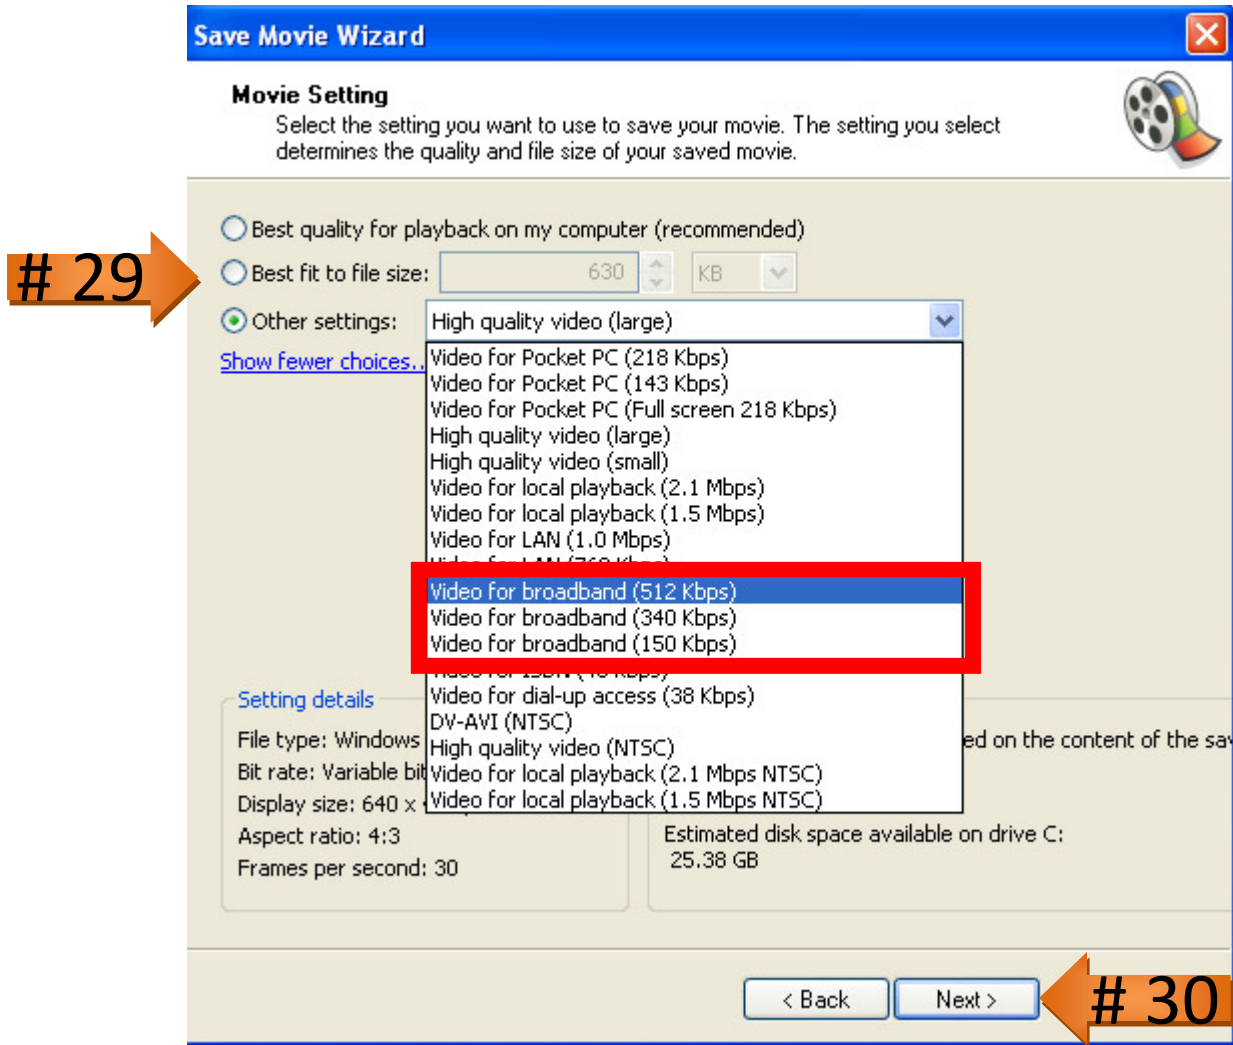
Save Movie Wizard

Movie Setting
Select the setting you want to use to save your movie. The setting you select determines the quality and file size of your saved movie.

# 29

Best quality for playback on my computer (recommended)
Best fit to file size: 630 KB
Other settings: High quality video (large)
Show fewer choices...

Video for Pocket PC (218 Kbps)
Video for Pocket PC (143 Kbps)
Video for Pocket PC (Full screen 218 Kbps)
High quality video (large)
High quality video (small)
Video for local playback (2.1 Mbps)
Video for local playback (1.5 Mbps)
Video for LAN (1.0 Mbps)
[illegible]
Video for broadband (512 Kbps)
Video for broadband (340 Kbps)
Video for broadband (150 Kbps)
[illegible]
Video for dial-up access (38 Kbps)
DV-AVI (NTSC)
High quality video (NTSC)
Video for local playback (2.1 Mbps NTSC)
Video for local playback (1.5 Mbps NTSC)

Setting details
File type: Windows
Bit rate: Variable bit
Display size: 640 x
Aspect ratio: 4:3
Frames per second: 30

ed on the content of the sa

Estimated disk space available on drive C:
25.38 GB

< Back
Next >

# 30